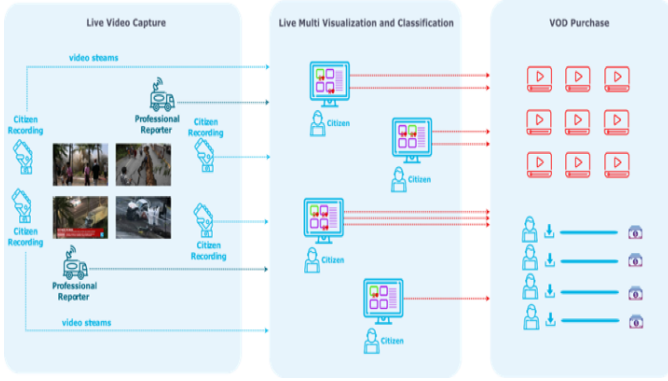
Live Video Capture

video streams

Citizen Recording

Professional Reporter

Citizen Recording

Citizen Recording

Citizen Recording

Professional Reporter

video streams

Live Multi Visualization and Classification

Citizen

Citizen

Citizen

Citizen

VOD Purchase